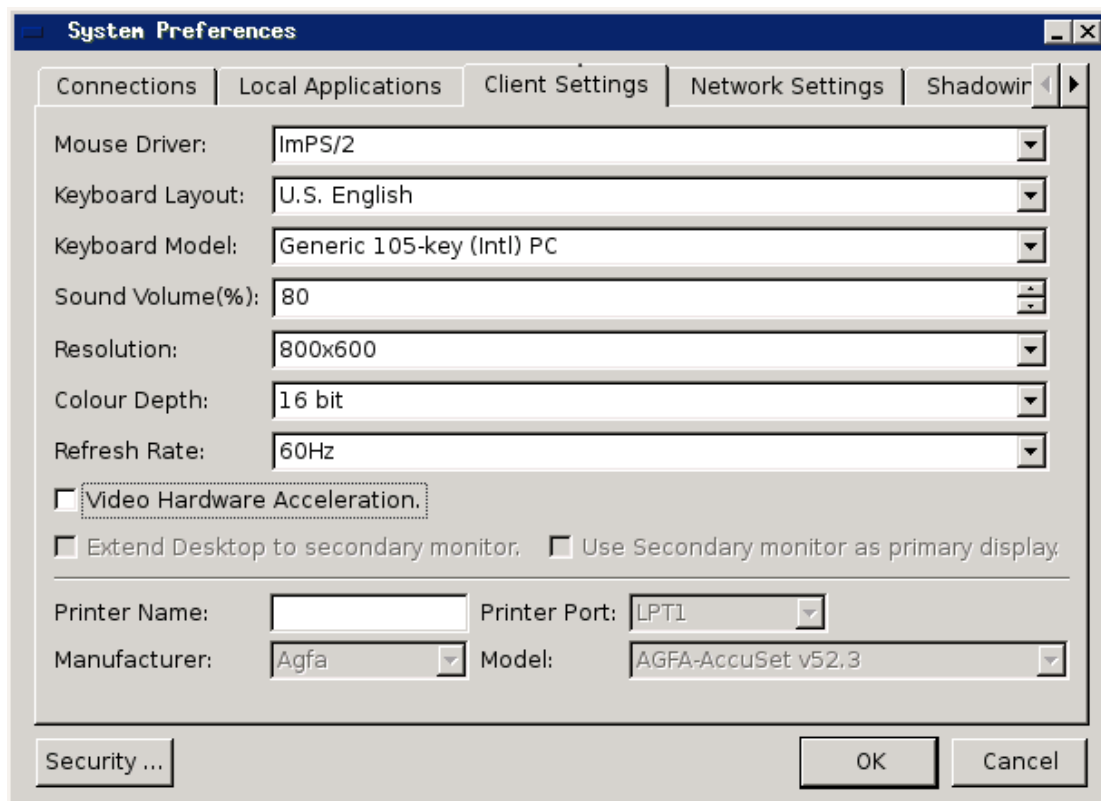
System Preferences

Connections | Local Applications | Client Settings | Network Settings | Shadowir

Mouse Driver: ImPS/2
Keyboard Layout: U.S. English
Keyboard Model: Generic 105-key (Intl) PC
Sound Volume(%): 80
Resolution: 800x600
Colour Depth: 16 bit
Refresh Rate: 60Hz

Video Hardware Acceleration.

Extend Desktop to secondary monitor.
Use Secondary monitor as primary display.

Printer Name:
Printer Port: LPT1
Manufacturer: Agfa
Model: AGFA-AccuSet v52.3

Security ...
OK
Cancel